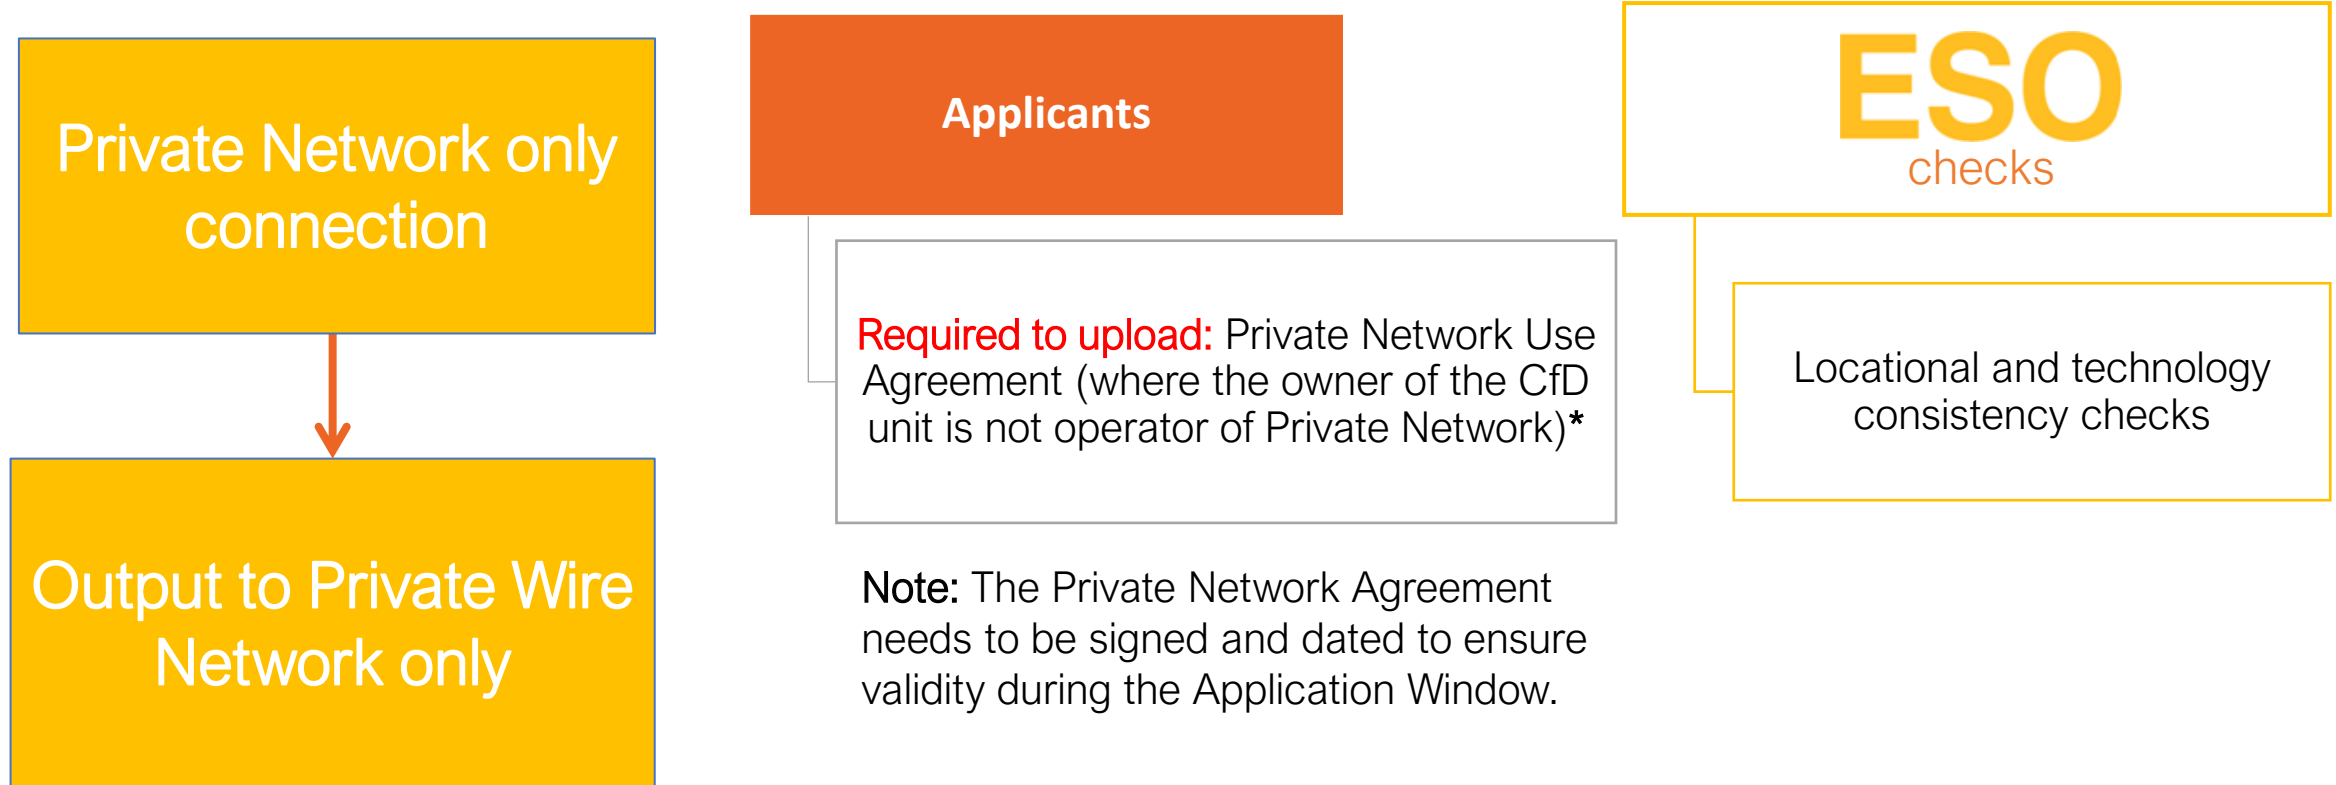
Private Network only connection

Output to Private Wire Network only

Applicants

Required to upload: Private Network Use Agreement (where the owner of the CfD unit is not operator of Private Network)*

Note: The Private Network Agreement needs to be signed and dated to ensure validity during the Application Window.

ESO checks

Locational and technology consistency checks